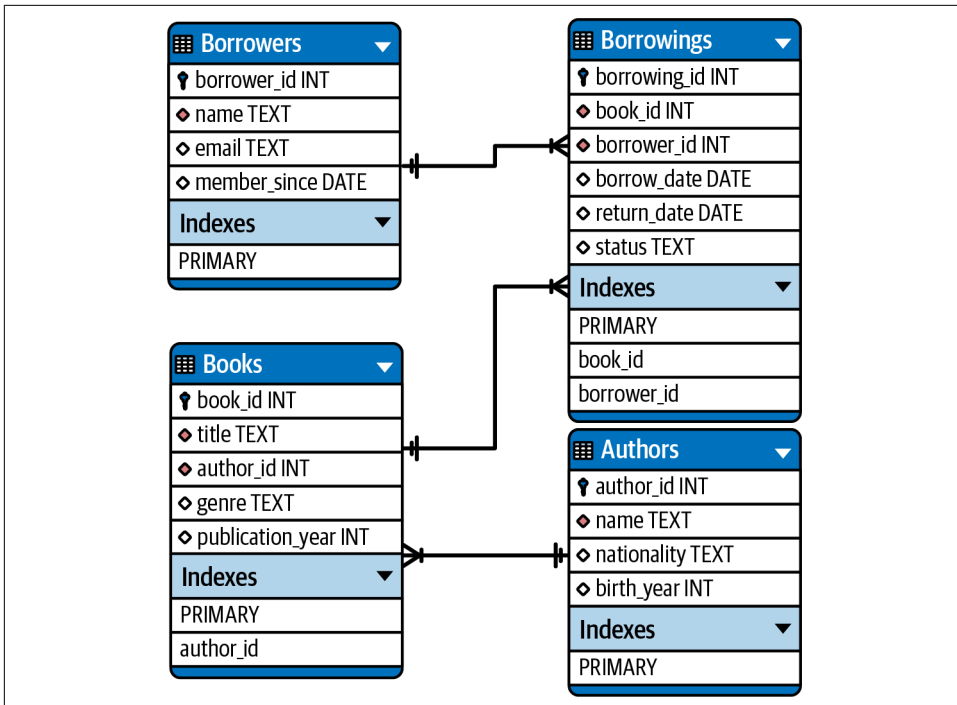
Borrowers
borrower_id INT
name TEXT
email TEXT
member_since DATE
Indexes
PRIMARY

Borrowings
borrowing_id INT
book_id INT
borrower_id INT
borrow_date DATE
return_date DATE
status TEXT
Indexes
PRIMARY
book_id
borrower_id

Books
book_id INT
title TEXT
author_id INT
genre TEXT
publication_year INT
Indexes
PRIMARY
author_id

Authors
author_id INT
name TEXT
nationality TEXT
birth_year INT
Indexes
PRIMARY